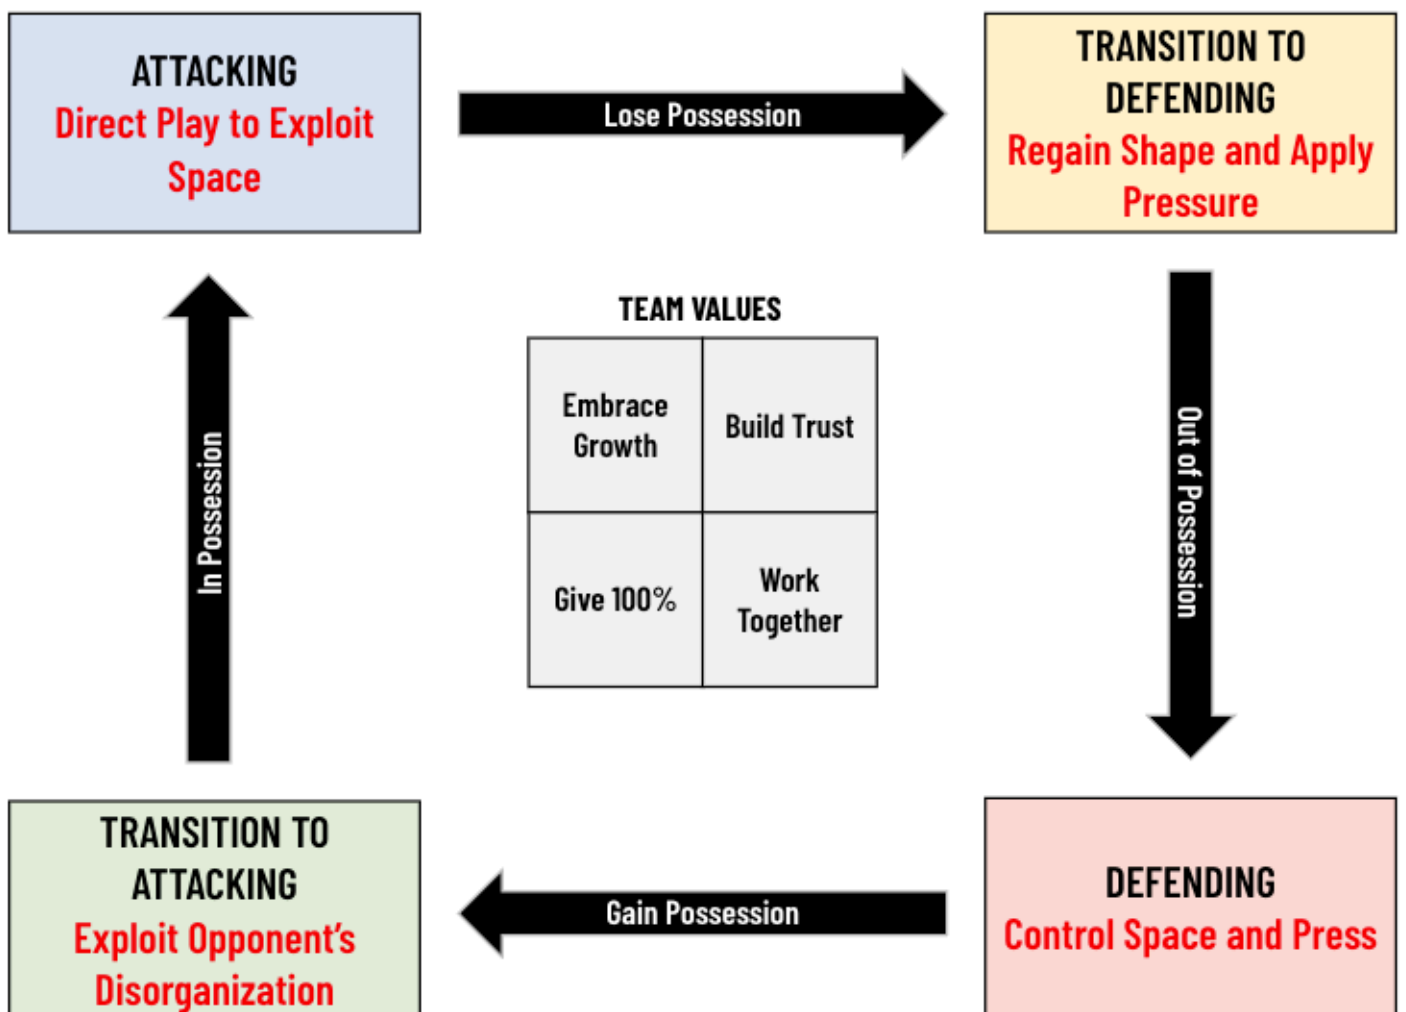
ATTACKING
Direct Play to Exploit Space

Lose Possession

TRANSITION TO DEFENDING
Regain Shape and Apply Pressure

In Possession

TEAM VALUES

| Embrace Growth | Build Trust |
|---|---|
| Give 100% | Work Together |

Out of Possession

TRANSITION TO ATTACKING
Exploit Opponent's Disorganization

Gain Possession

DEFENDING
Control Space and Press